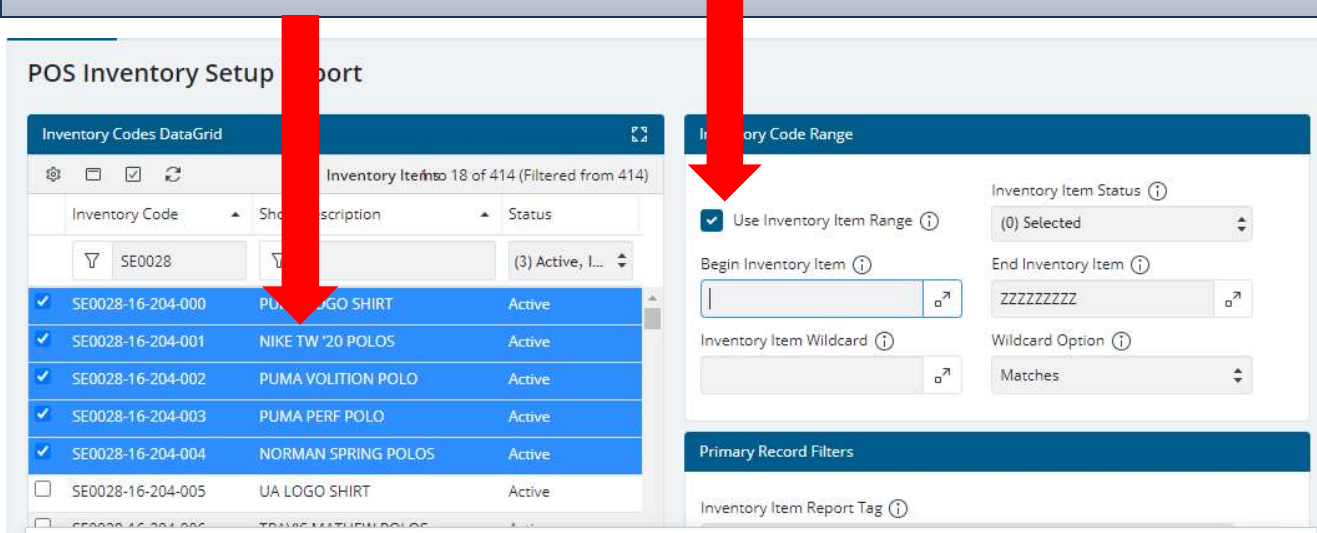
POS Inventory Setup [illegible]port

Inventory Codes DataGrid

Inventory Items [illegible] 18 of 414 (Filtered from 414)

| | Inventory Code | Sh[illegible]scription | Status |
|---|---|---|---|
| | SE0028 | | (3) Active, I... |
| ✓ | SE0028-16-204-000 | PU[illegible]OGO SHIRT | Active |
| ✓ | SE0028-16-204-001 | NIKE TW '20 POLOS | Active |
| ✓ | SE0028-16-204-002 | PUMA VOLITION POLO | Active |
| ✓ | SE0028-16-204-003 | PUMA PERF POLO | Active |
| ✓ | SE0028-16-204-004 | NORMAN SPRING POLOS | Active |
| | SE0028-16-204-005 | UA LOGO SHIRT | Active |
| | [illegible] | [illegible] | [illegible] |

I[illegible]ory Code Range

Use Inventory Item Range

Inventory Item Status
(0) Selected

Begin Inventory Item

End Inventory Item
ZZZZZZZZZ

Inventory Item Wildcard

Wildcard Option
Matches

Primary Record Filters

Inventory Item Report Tag